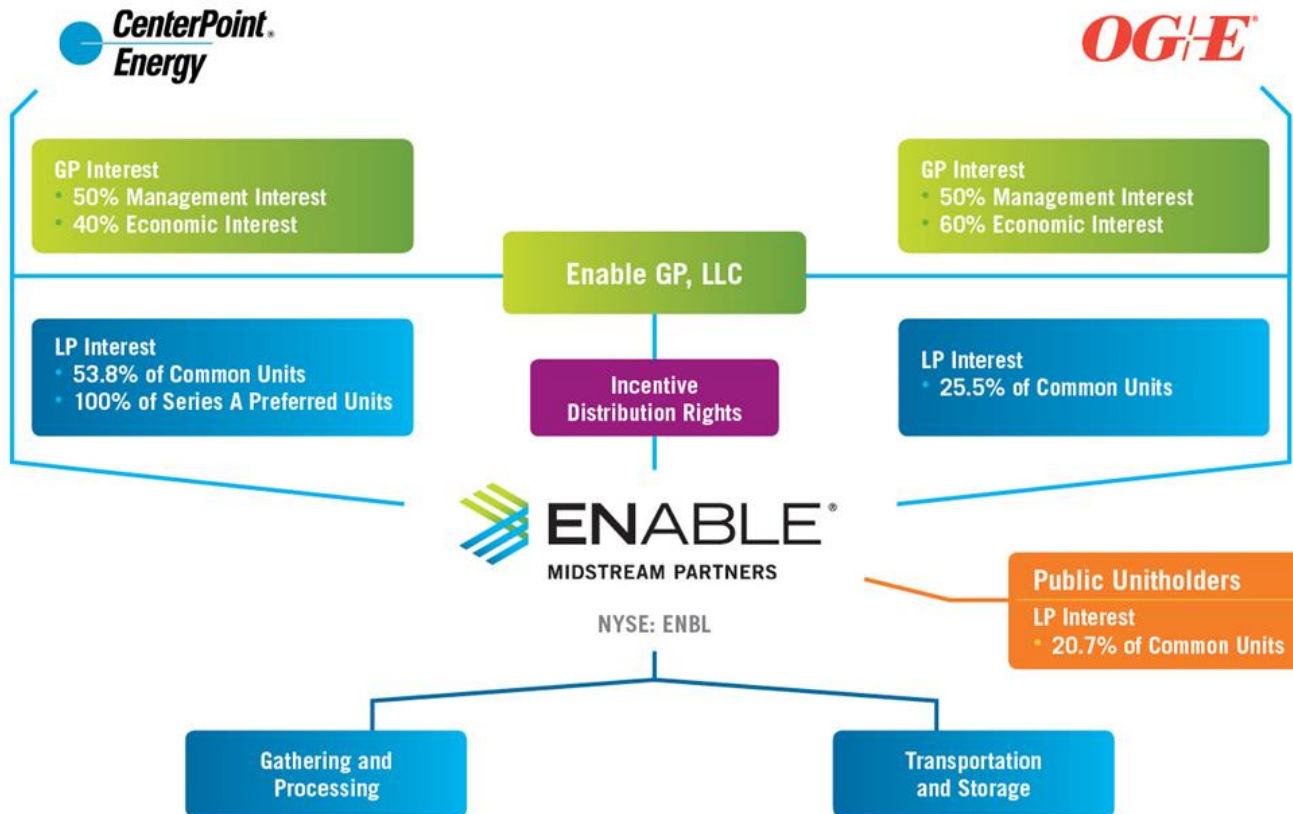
CenterPoint. Energy

OG+E

GP Interest
• 50% Management Interest
• 40% Economic Interest

GP Interest
• 50% Management Interest
• 60% Economic Interest

Enable GP, LLC

LP Interest
• 53.8% of Common Units
• 100% of Series A Preferred Units

Incentive Distribution Rights

LP Interest
• 25.5% of Common Units

ENABLE®
MIDSTREAM PARTNERS

NYSE: ENBL

Public Unitholders
LP Interest
• 20.7% of Common Units

Gathering and Processing

Transportation and Storage